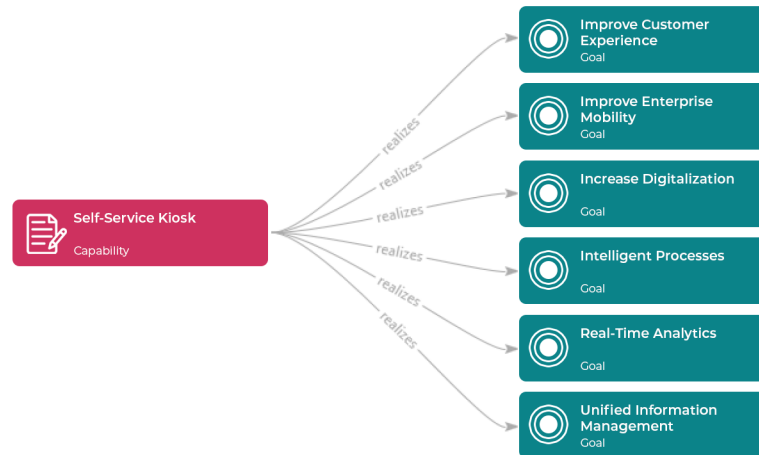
Self-Service Kiosk
Capability

realizes
realizes
realizes
realizes
realizes
realizes

Improve Customer Experience
Goal

Improve Enterprise Mobility
Goal

Increase Digitalization
Goal

Intelligent Processes
Goal

Real-Time Analytics
Goal

Unified Information Management
Goal